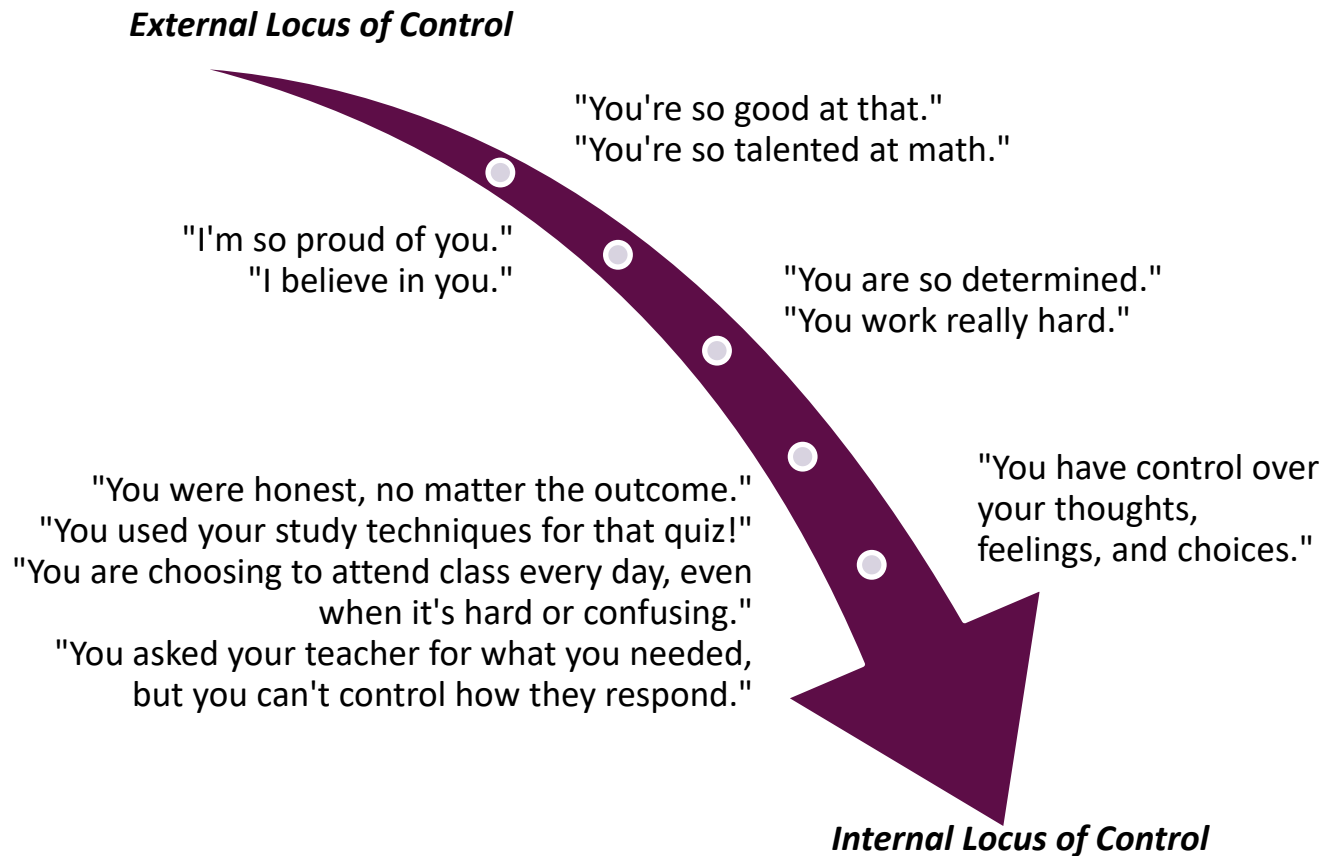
External Locus of Control

"You're so good at that."
"You're so talented at math."

"I'm so proud of you."
"I believe in you."

"You are so determined."
"You work really hard."

"You were honest, no matter the outcome."
"You used your study techniques for that quiz!"
"You are choosing to attend class every day, even when it's hard or confusing."
"You asked your teacher for what you needed, but you can't control how they respond."

"You have control over your thoughts, feelings, and choices."

Internal Locus of Control